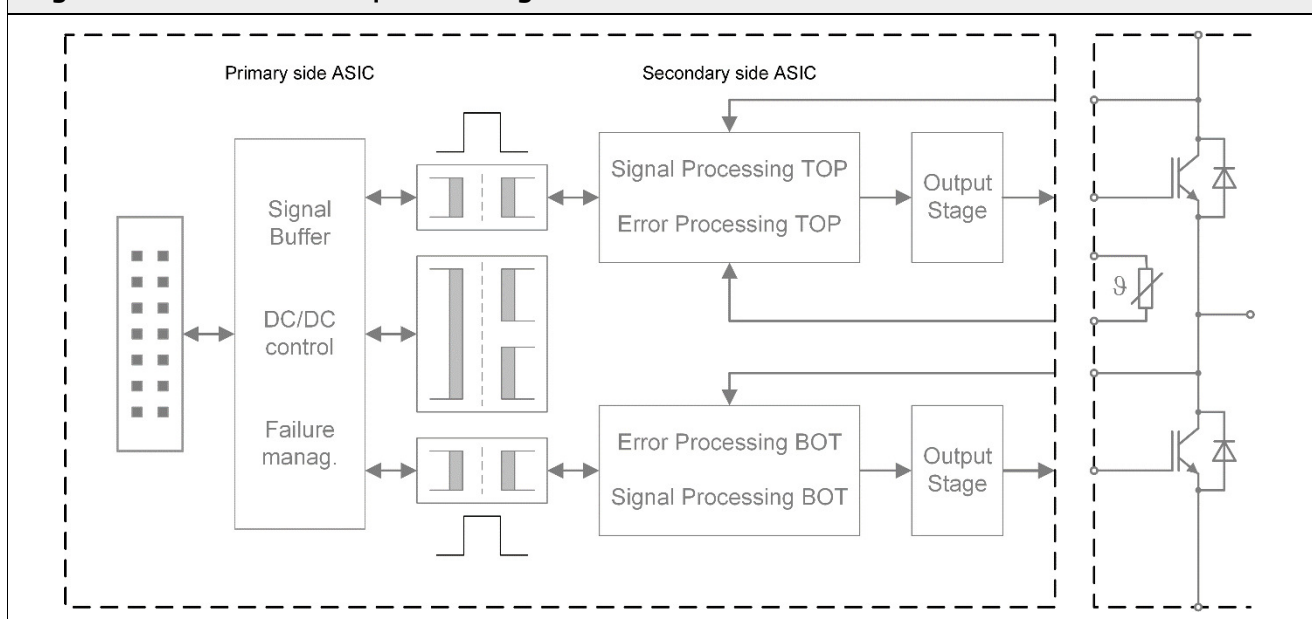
Primary side ASIC

Secondary side ASIC

Signal Buffer

DC/DC control

Failure manag.

Signal Processing TOP

Error Processing TOP

Output Stage

$\vartheta$

Error Processing BOT

Signal Processing BOT

Output Stage